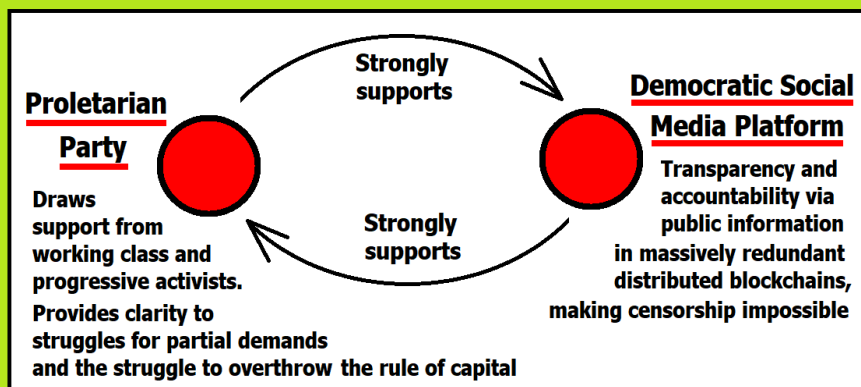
Strongly supports

Proletarian Party

Democratic Social Media Platform

Transparency and accountability via public information in massively redundant distributed blockchains, making censorship impossible

Strongly supports

Draws support from working class and progressive activists.

Provides clarity to struggles for partial demands and the struggle to overthrow the rule of capital